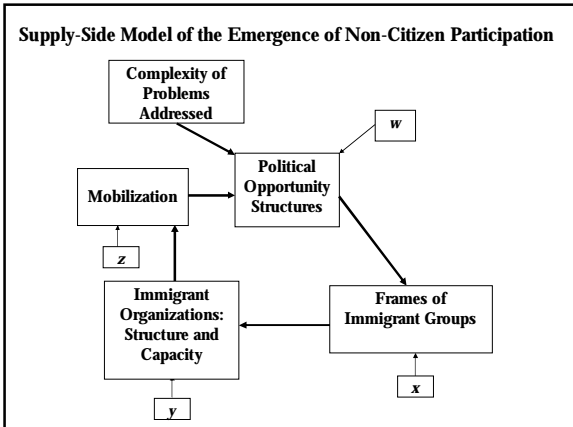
Supply-Side Model of the Emergence of Non-Citizen Participation

Complexity of Problems Addressed

w

Mobilization

Political Opportunity Structures

z

Immigrant Organizations: Structure and Capacity

Frames of Immigrant Groups

x

y